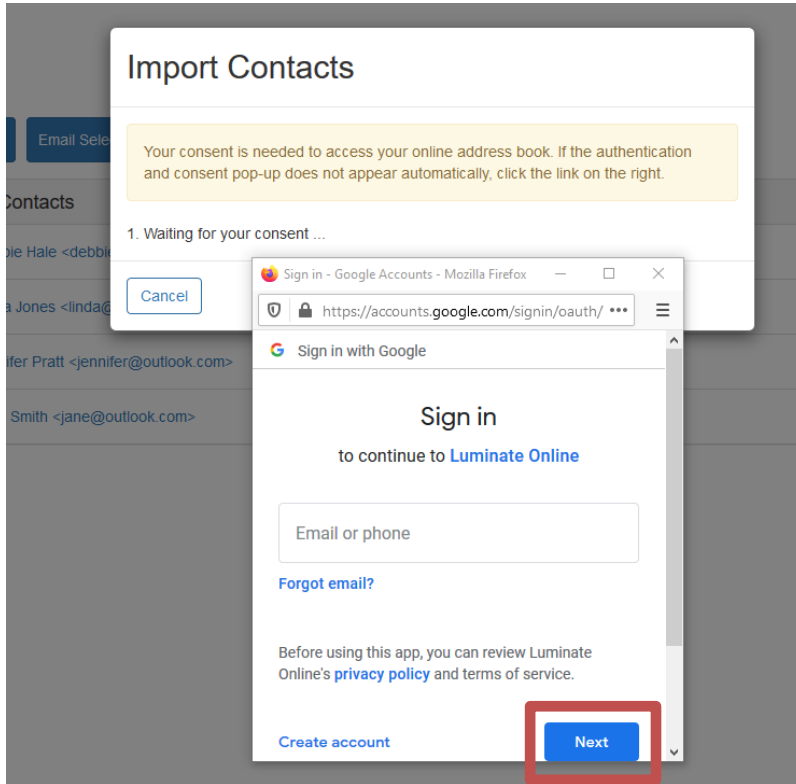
Import Contacts

Email Sele

Contacts

bie Hale <debbi

a Jones <linda@

ifer Pratt <jennifer@outlook.com>

Smith <jane@outlook.com>

Your consent is needed to access your online address book. If the authentication and consent pop-up does not appear automatically, click the link on the right.

1. Waiting for your consent ...

Cancel

Sign in - Google Accounts - Mozilla Firefox

https://accounts.google.com/signin/oauth/

Sign in with Google

Sign in

to continue to Luminate Online

Email or phone

Forgot email?

Before using this app, you can review Luminate Online's privacy policy and terms of service.

Create account

Next